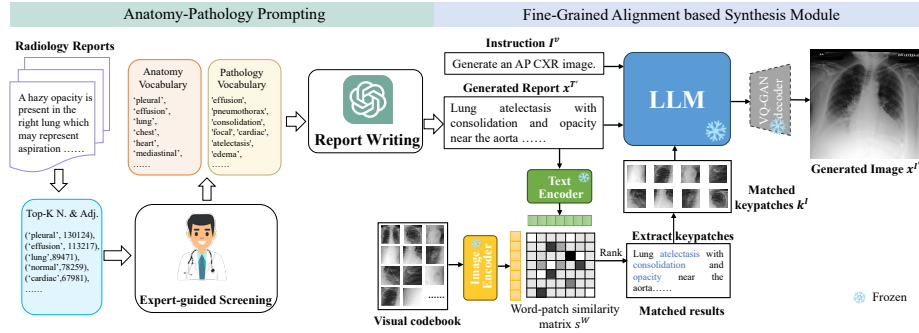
Anatomy-Pathology Prompting

Fine-Grained Alignment based Synthesis Module

Radiology Reports

A hazy opacity is present in the right lung which may represent aspiration ……

Anatomy Vocabulary
'pleural', 'effusion', 'lung', 'chest', 'heart', 'mediastinal', ……

Pathology Vocabulary
'effusion', 'pneumothorax', 'consolidation', 'focal', 'cardiac', 'atelectasis', 'edema', ……

Report Writing

Top-K N. & Adj.
('pleural', 130124), ('effusion', 113217), ('lung',89471), ('normal',78259), ('cardiac',67981), ……

Expert-guided Screening

Instruction $I^v$
Generate an AP CXR image.

Generated Report $x^{T'}$
Lung atelectasis with consolidation and opacity near the aorta ……

LLM

VQ-GAN decoder

Generated Image $x^{I'}$

Text Encoder

Matched keypatches $k^I$

Extract keypatches

Visual codebook

Image Encoder

Word-patch similarity matrix $s^W$

Rank

Lung atelectasis with consolidation and opacity near the aorta……

Matched results

Frozen